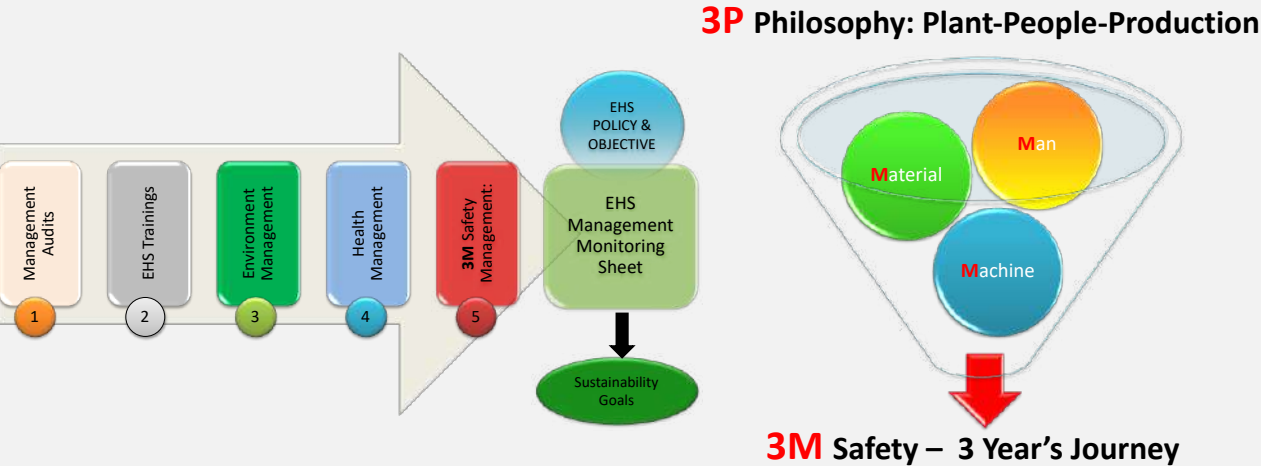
3P Philosophy: Plant-People-Production

Management Audits
1

EHS Trainings
2

Environment Management
3

Health Management
4

3M Safety Management:
5

EHS POLICY & OBJECTIVE

EHS Management Monitoring Sheet

Sustainability Goals

Material

Man

Machine

3M Safety – 3 Year's Journey